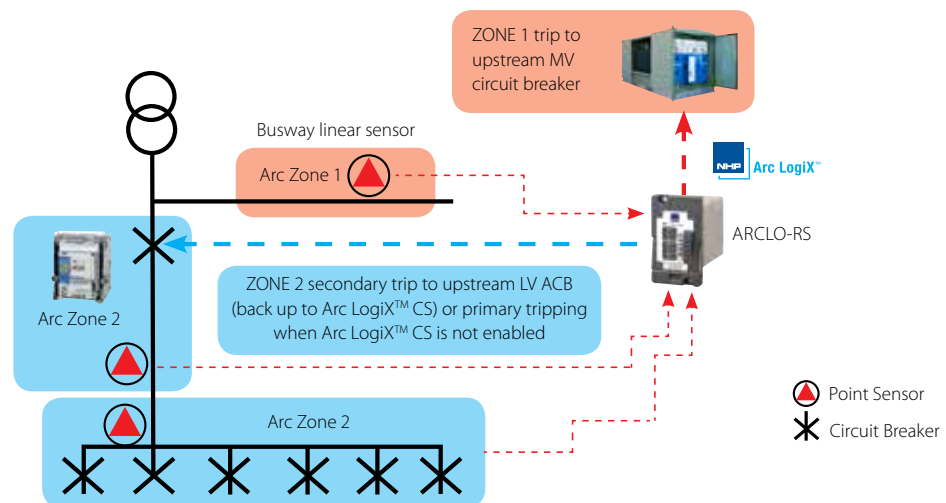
ZONE 1 trip to upstream MV circuit breaker

Busway linear sensor

Arc Zone 1

NHP Arc LogiX™

ARCLO-RS

Arc Zone 2

ZONE 2 secondary trip to upstream LV ACB (back up to Arc LogiX™ CS) or primary tripping when Arc LogiX™ CS is not enabled

Arc Zone 2

Point Sensor

Circuit Breaker